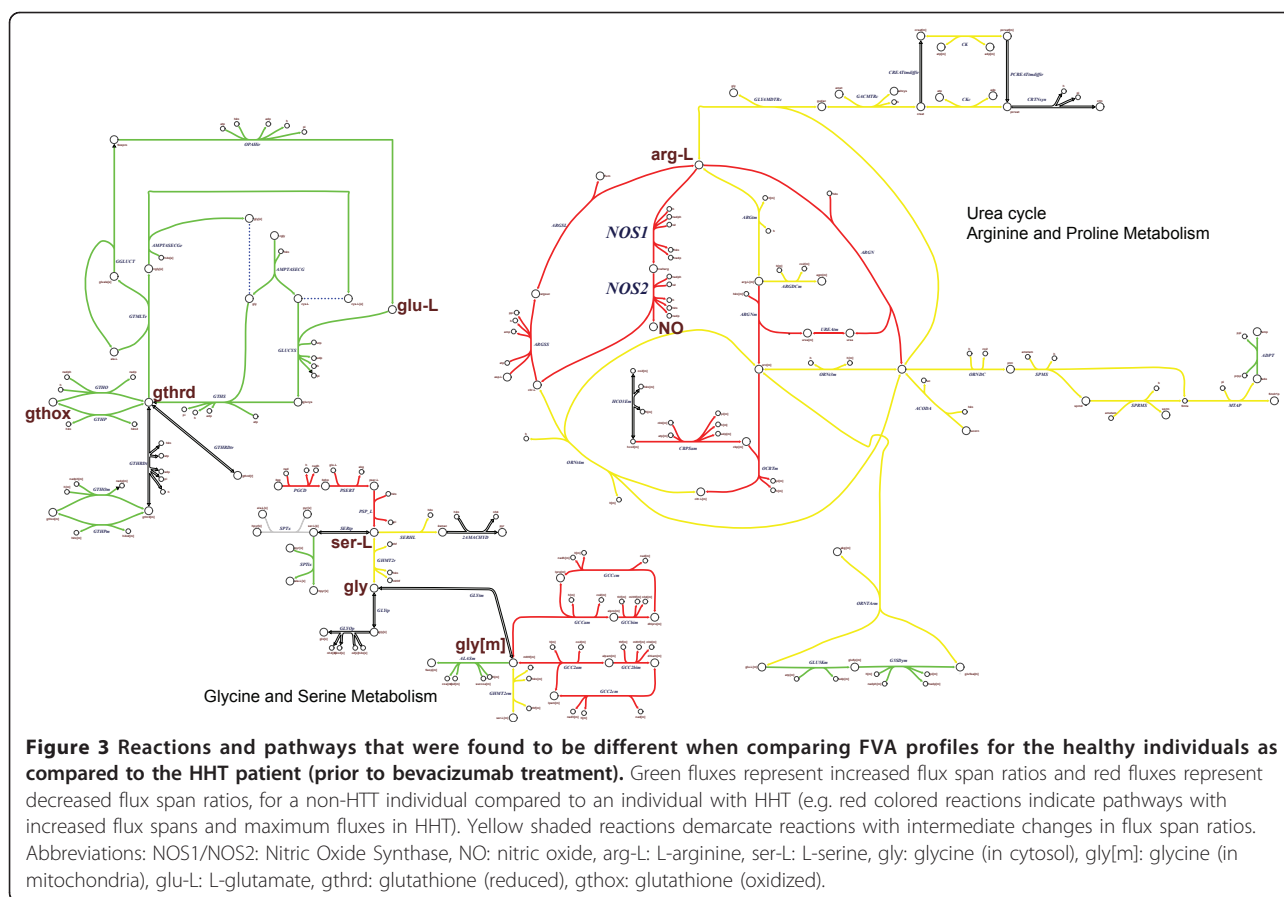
arg-L

Urea cycle
Arginine and Proline Metabolism

NOS1

NOS2

NO

glu-L

gthrd

gthox

ser-L

gly

gly[m]

Glycine and Serine Metabolism

**Figure 3 Reactions and pathways that were found to be different when comparing FVA profiles for the healthy individuals as compared to the HHT patient (prior to bevacizumab treatment).** Green fluxes represent increased flux span ratios and red fluxes represent decreased flux span ratios, for a non-HTT individual compared to an individual with HHT (e.g. red colored reactions indicate pathways with increased flux spans and maximum fluxes in HHT). Yellow shaded reactions demarcate reactions with intermediate changes in flux span ratios. Abbreviations: NOS1/NOS2: Nitric Oxide Synthase, NO: nitric oxide, arg-L: L-arginine, ser-L: L-serine, gly: glycine (in cytosol), gly[m]: glycine (in mitochondria), glu-L: L-glutamate, gthrd: glutathione (reduced), gthox: glutathione (oxidized).